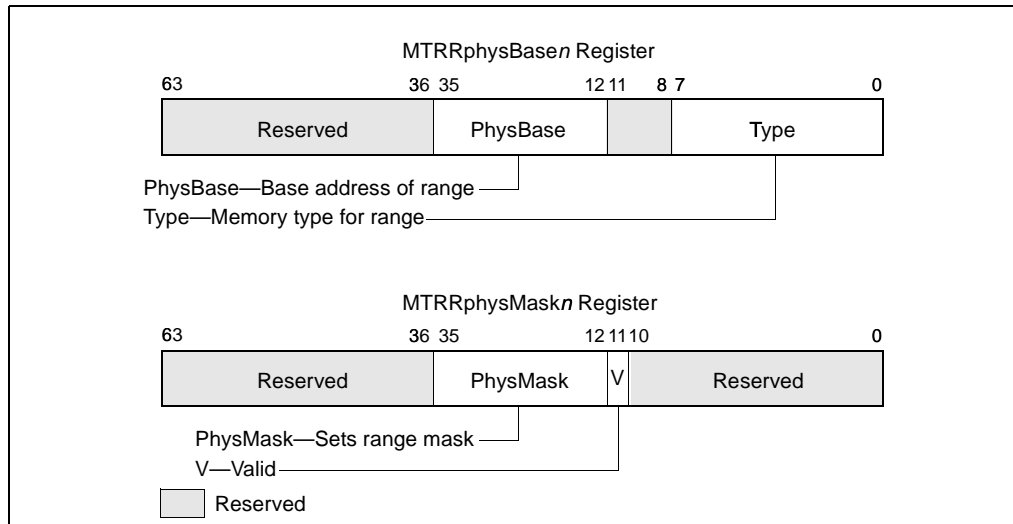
MTRRphysBase*n* Register

63 36 35 12 11 8 7 0

Reserved PhysBase Type

PhysBase—Base address of range

Type—Memory type for range

MTRRphysMask*n* Register

63 36 35 12 11 10 0

Reserved PhysMask V Reserved

PhysMask—Sets range mask

V—Valid

Reserved